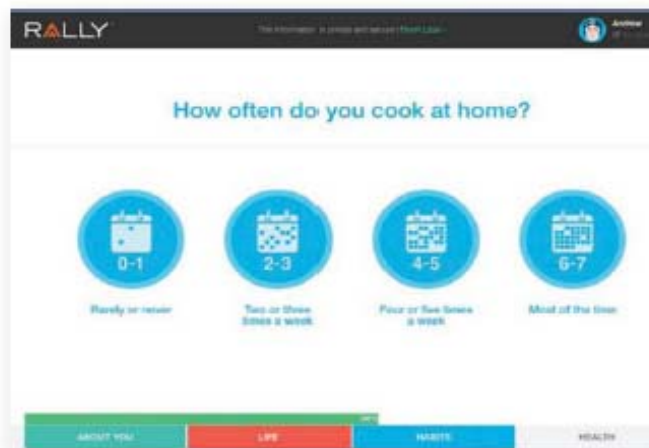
RALLY

This information is private and secure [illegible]

Andrew
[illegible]

How often do you cook at home?

0-1
Rarely or never

2-3
Two or three times a week

4-5
Four or five times a week

6-7
Most of the time

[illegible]

ABOUT YOU
LIFE
HABITS
HEALTH